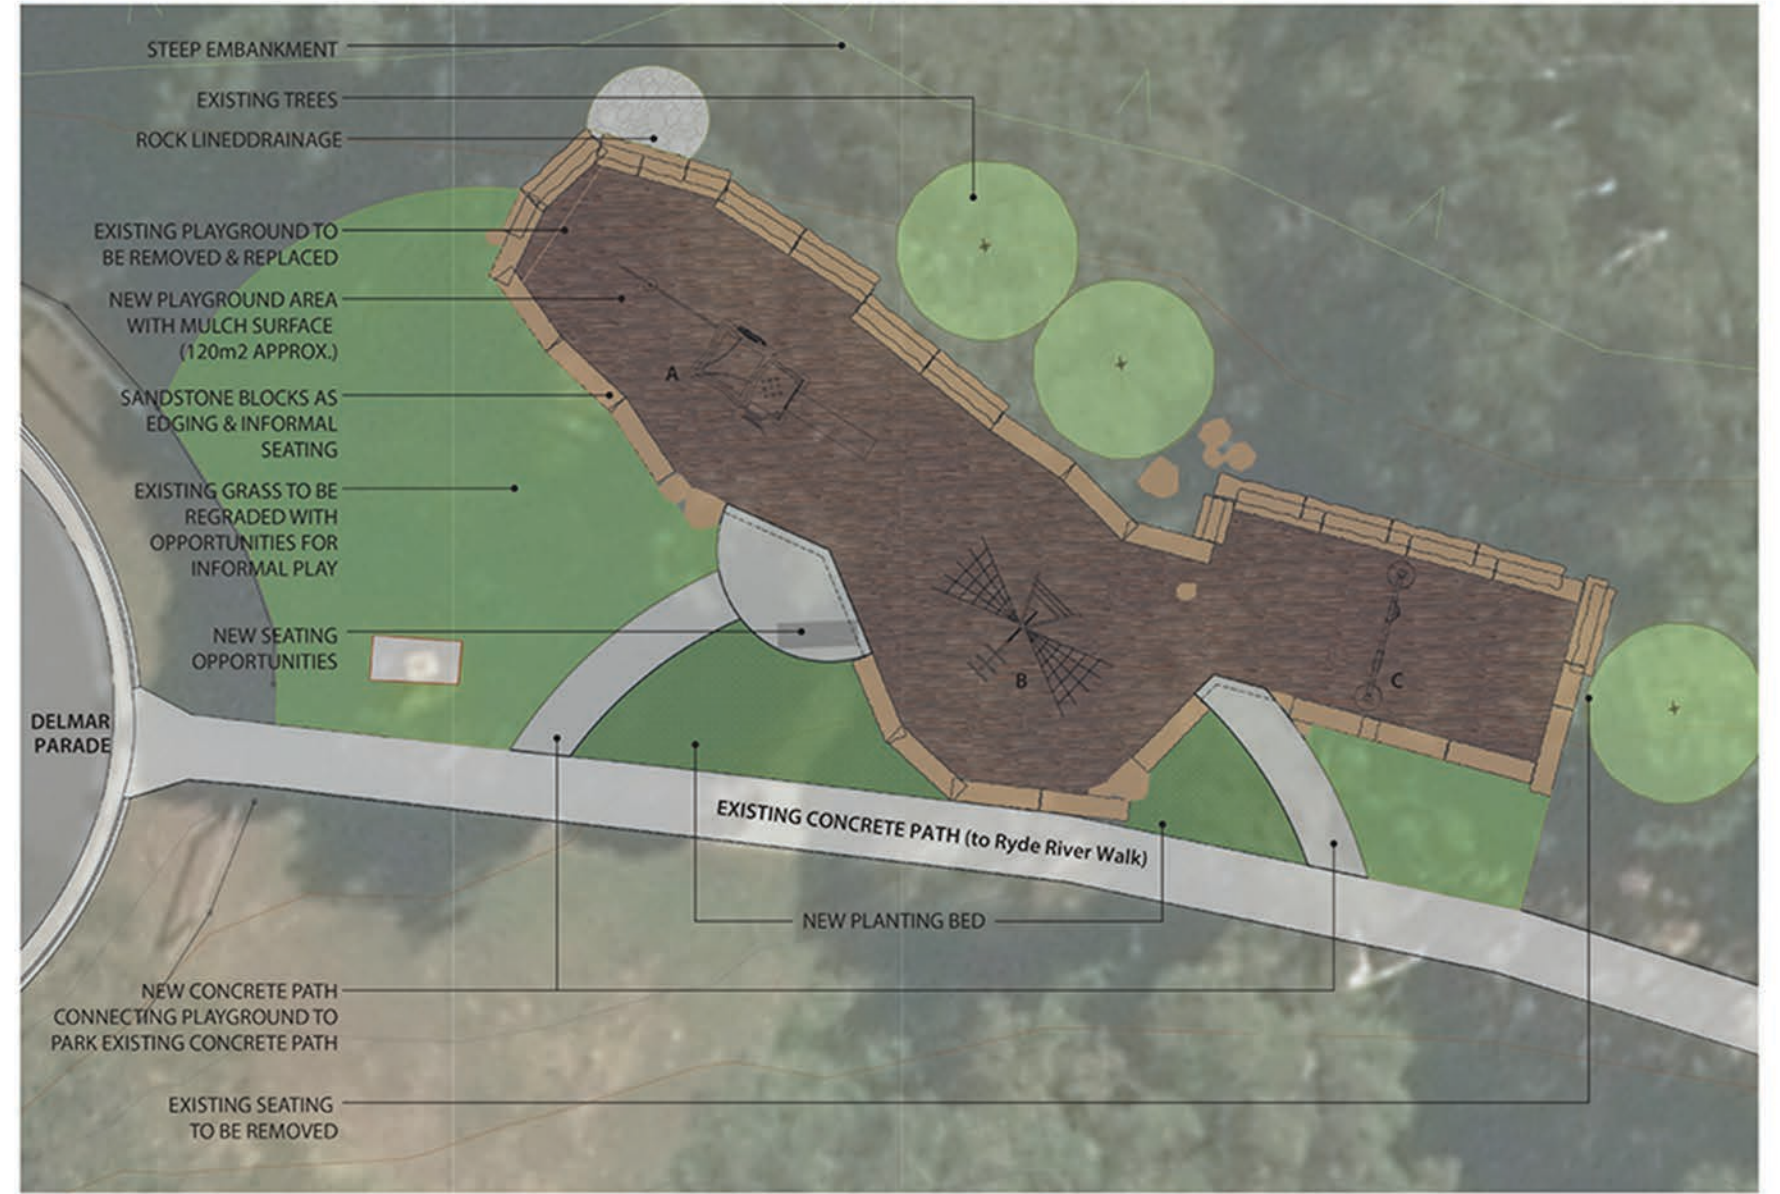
STEEP EMBANKMENT

EXISTING TREES

ROCK LINEDDRAINAGE

EXISTING PLAYGROUND TO BE REMOVED & REPLACED

NEW PLAYGROUND AREA WITH MULCH SURFACE (120m2 APPROX.)

SANDSTONE BLOCKS AS EDGING & INFORMAL SEATING

EXISTING GRASS TO BE REGRADED WITH OPPORTUNITIES FOR INFORMAL PLAY

NEW SEATING OPPORTUNITIES

DELMAR PARADE

A

B

C

EXISTING CONCRETE PATH (to Ryde River Walk)

NEW PLANTING BED

NEW CONCRETE PATH CONNECTING PLAYGROUND TO PARK EXISTING CONCRETE PATH

EXISTING SEATING TO BE REMOVED